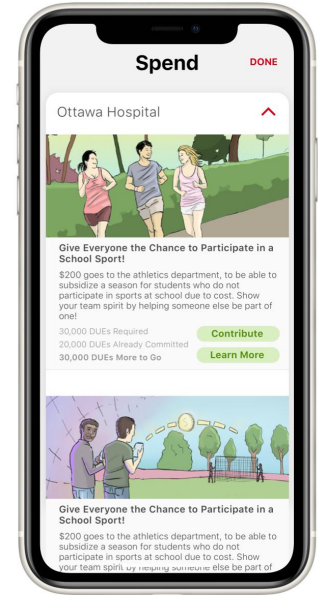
Spend

DONE

Ottawa Hospital

Give Everyone the Chance to Participate in a School Sport!

$200 goes to the athletics department, to be able to subsidize a season for students who do not participate in sports at school due to cost. Show your team spirit by helping someone else be part of one!

30,000 DUEs Required

20,000 DUEs Already Committed

30,000 DUEs More to Go

Contribute

Learn More

Give Everyone the Chance to Participate in a School Sport!

$200 goes to the athletics department, to be able to subsidize a season for students who do not participate in sports at school due to cost. Show your team spirit by helping someone else be part of